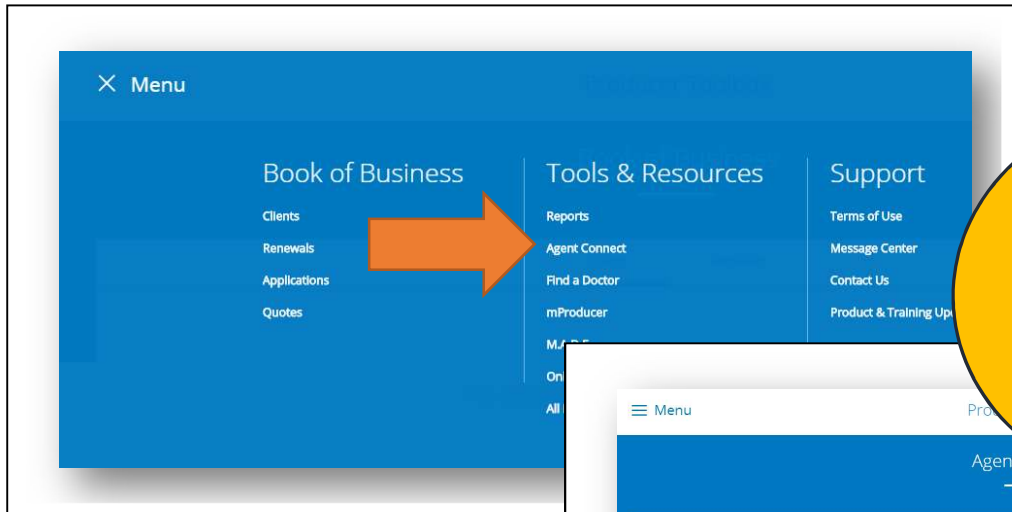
Menu

Book of Business

Clients

Renewals

Applications

Quotes

Tools & Resources

Reports

Agent Connect

Find a Doctor

mProducer

M.A.P.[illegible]

On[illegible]

All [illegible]

Support

Terms of Use

Message Center

Contact Us

Product & Training Up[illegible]

Menu

Pro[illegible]

Agen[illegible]